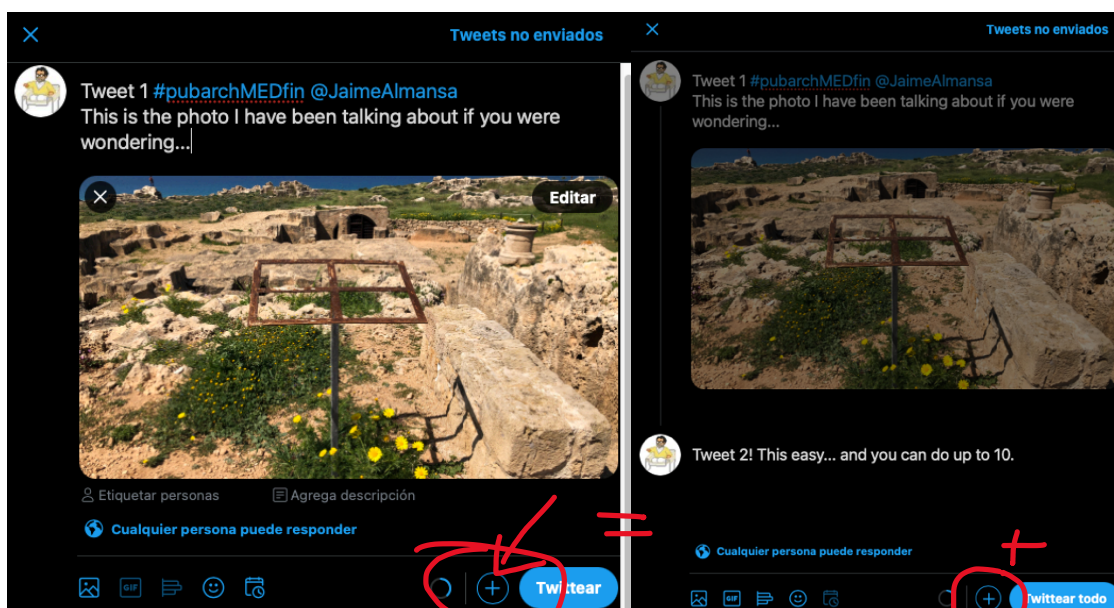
Tweets no enviados

Tweet 1 #pubarchMEDfin @JaimeAlmansa
This is the photo I have been talking about if you were wondering...

Editar

Etiquetar personas
Agrega descripción

Cualquier persona puede responder

GIF

Twittear

=

Tweets no enviados

Tweet 1 #pubarchMEDfin @JaimeAlmansa
This is the photo I have been talking about if you were wondering...

Tweet 2! This easy... and you can do up to 10.

Cualquier persona puede responder

+

GIF

Twittear todo